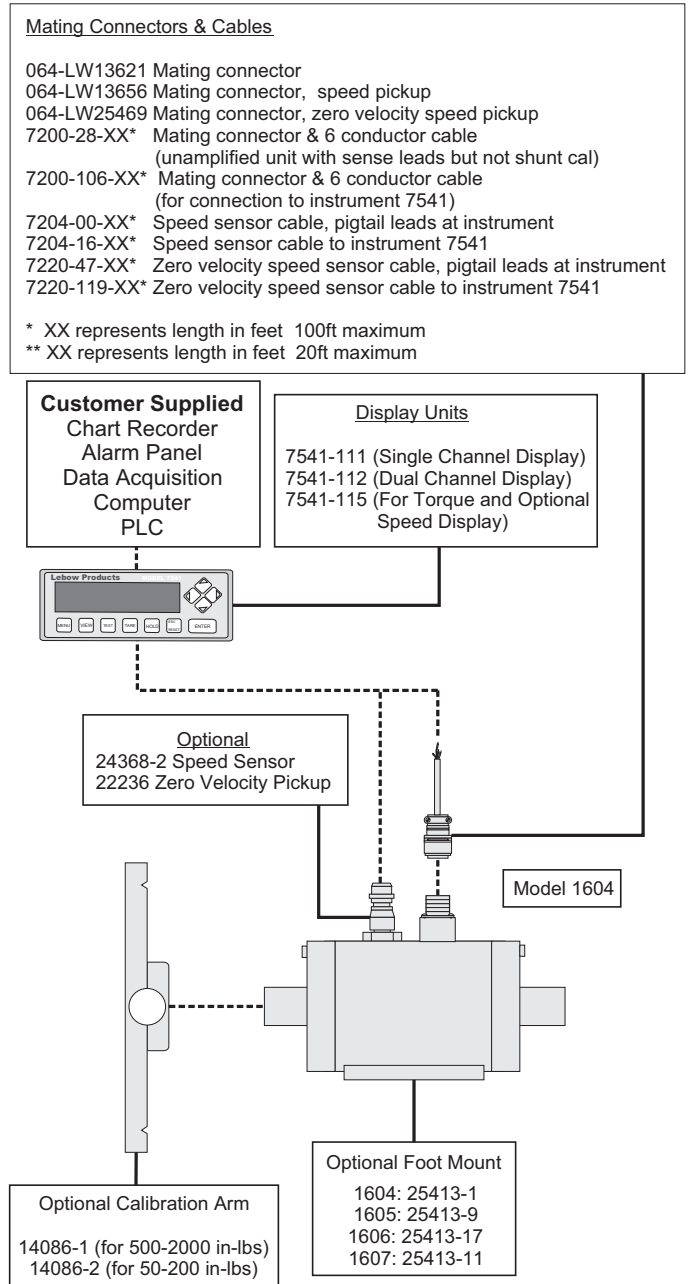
Mating Connectors & Cables

064-LW13621 Mating connector
064-LW13656 Mating connector, speed pickup
064-LW25469 Mating connector, zero velocity speed pickup
7200-28-XX* Mating connector & 6 conductor cable (unamplified unit with sense leads but not shunt cal)
7200-106-XX* Mating connector & 6 conductor cable (for connection to instrument 7541)
7204-00-XX* Speed sensor cable, pigtail leads at instrument
7204-16-XX* Speed sensor cable to instrument 7541
7220-47-XX* Zero velocity speed sensor cable, pigtail leads at instrument
7220-119-XX* Zero velocity speed sensor cable to instrument 7541

* XX represents length in feet 100ft maximum
** XX represents length in feet 20ft maximum

Customer Supplied
Chart Recorder
Alarm Panel
Data Acquisition
Computer
PLC

Display Units

7541-111 (Single Channel Display)
7541-112 (Dual Channel Display)
7541-115 (For Torque and Optional Speed Display)

Lebow Products

MENU VIEW TEST TARE HOLD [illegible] ENTER

Optional
24368-2 Speed Sensor
22236 Zero Velocity Pickup

Model 1604

Optional Foot Mount

1604: 25413-1
1605: 25413-9
1606: 25413-17
1607: 25413-11

Optional Calibration Arm

14086-1 (for 500-2000 in-lbs)
14086-2 (for 50-200 in-lbs)